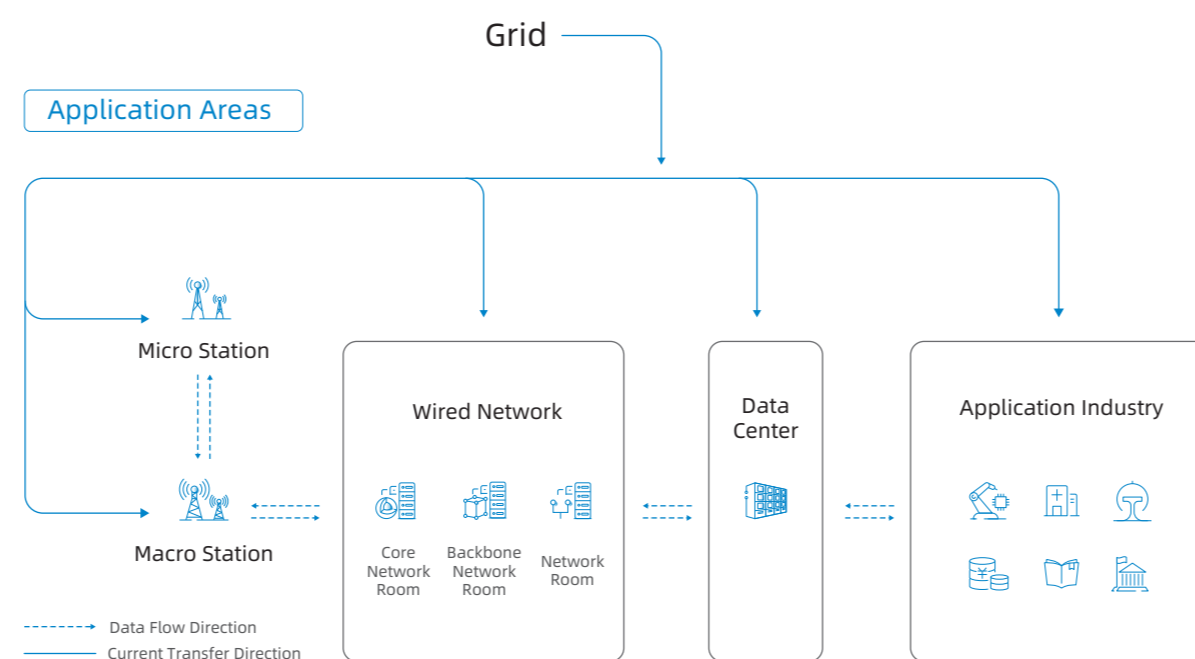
Grid

Application Areas

Micro Station

Macro Station

Wired Network

Core Network Room

Backbone Network Room

Network Room

Data Center

Application Industry

Data Flow Direction

Current Transfer Direction